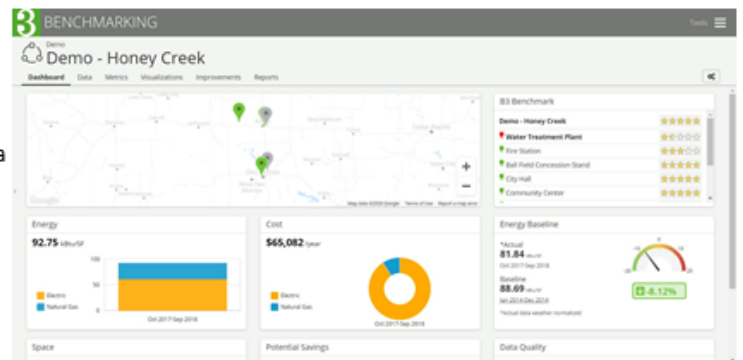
B3 BENCHMARKING

Tools

Demo

Demo - Honey Creek

Dashboard Data Metrics Visualizations Improvements Reports

Google

Map data ©2020 Google Terms of Use Report a map error

B3 Benchmark

Demo - Honey Creek

Water Treatment Plant

Fire Station

Ball Field Concession Stand

City Hall

Community Center

Energy

92.75 kBtu/SF

100

50

0

Electric

Natural Gas

Oct 2017-Sep 2018

Cost

$65,082 /year

Electric

Natural Gas

Oct 2017-Sep 2018

Energy Baseline

*Actual

81.84 kBtu/SF

Oct 2017-Sep 2018

Baseline

88.69 kBtu/SF

Jan 2014-Dec 2014

*Actual data weather normalized

-8.12%

Space

Potential Savings

Data Quality